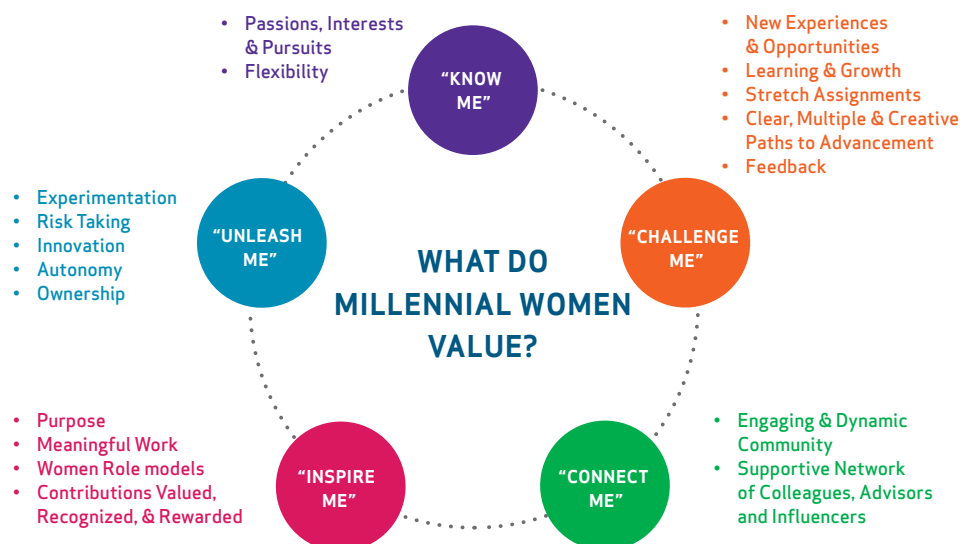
• Passions, Interests & Pursuits
• Flexibility

"KNOW ME"

• New Experiences & Opportunities
• Learning & Growth
• Stretch Assignments
• Clear, Multiple & Creative Paths to Advancement
• Feedback

• Experimentation
• Risk Taking
• Innovation
• Autonomy
• Ownership

"UNLEASH ME"

WHAT DO MILLENNIAL WOMEN VALUE?

"CHALLENGE ME"

• Purpose
• Meaningful Work
• Women Role models
• Contributions Valued, Recognized, & Rewarded

"INSPIRE ME"

"CONNECT ME"

• Engaging & Dynamic Community
• Supportive Network of Colleagues, Advisors and Influencers